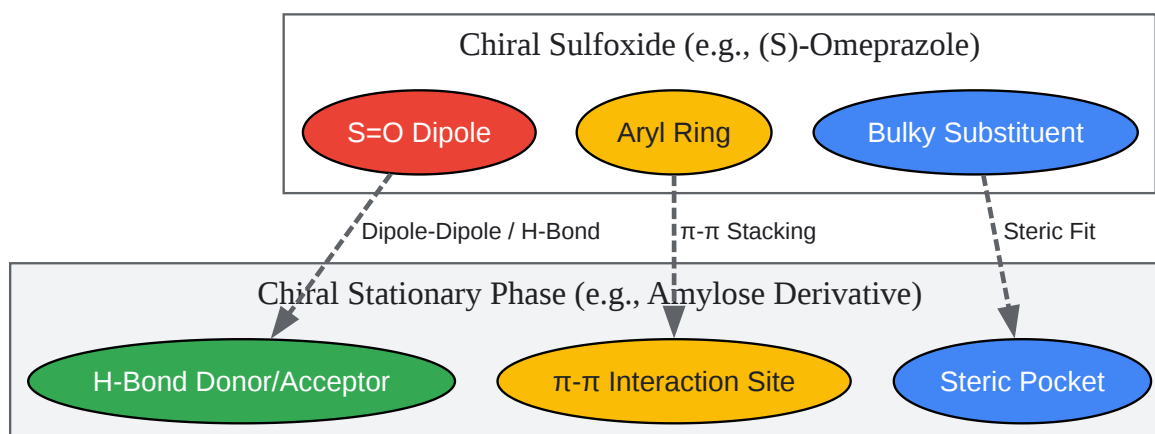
Chiral Sulfoxide (e.g., (S)-Omeprazole)

S=O Dipole

Aryl Ring

Bulky Substituent

Dipole-Dipole / H-Bond

π-π Stacking

Steric Fit

Chiral Stationary Phase (e.g., Amylose Derivative)

H-Bond Donor/Acceptor

π-π Interaction Site

Steric Pocket